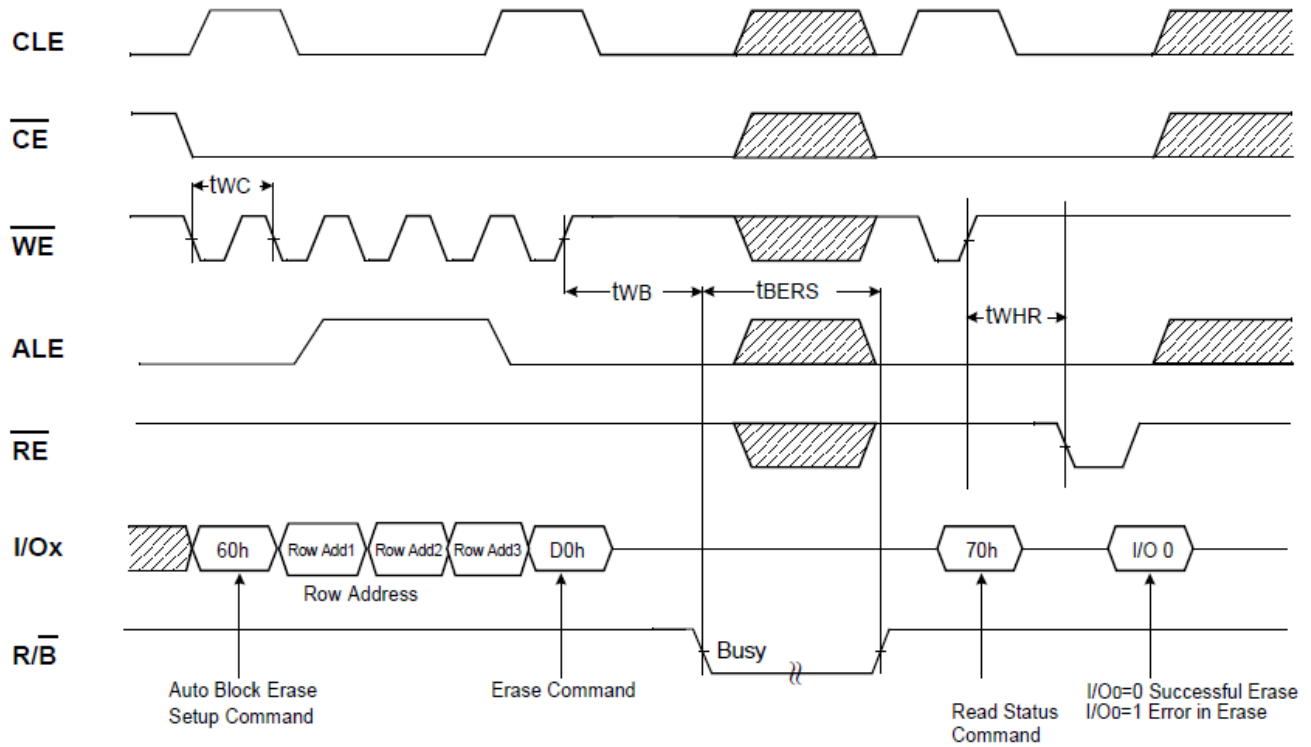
CLE

$\overline{CE}$

tWC

$\overline{WE}$

tWB

tBERS

tWHR

ALE

$\overline{RE}$

I/Ox

60h

Row Add1

Row Add2

Row Add3

D0h

70h

I/O 0

Row Address

R/$\overline{B}$

Busy

Auto Block Erase Setup Command

Erase Command

Read Status Command

I/O0=0 Successful Erase
I/O0=1 Error in Erase